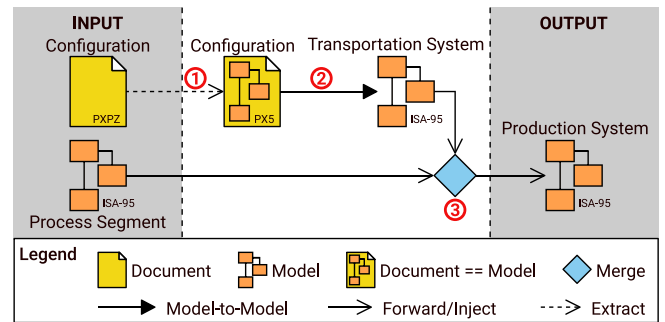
INPUT

Configuration

PXPZ

ISA-95

Process Segment

Configuration

PX5

Transportation System

ISA-95

OUTPUT

Production System

ISA-95

①

②

③

Legend

Document

Model

Document == Model

Merge

Model-to-Model

Forward/Inject

Extract